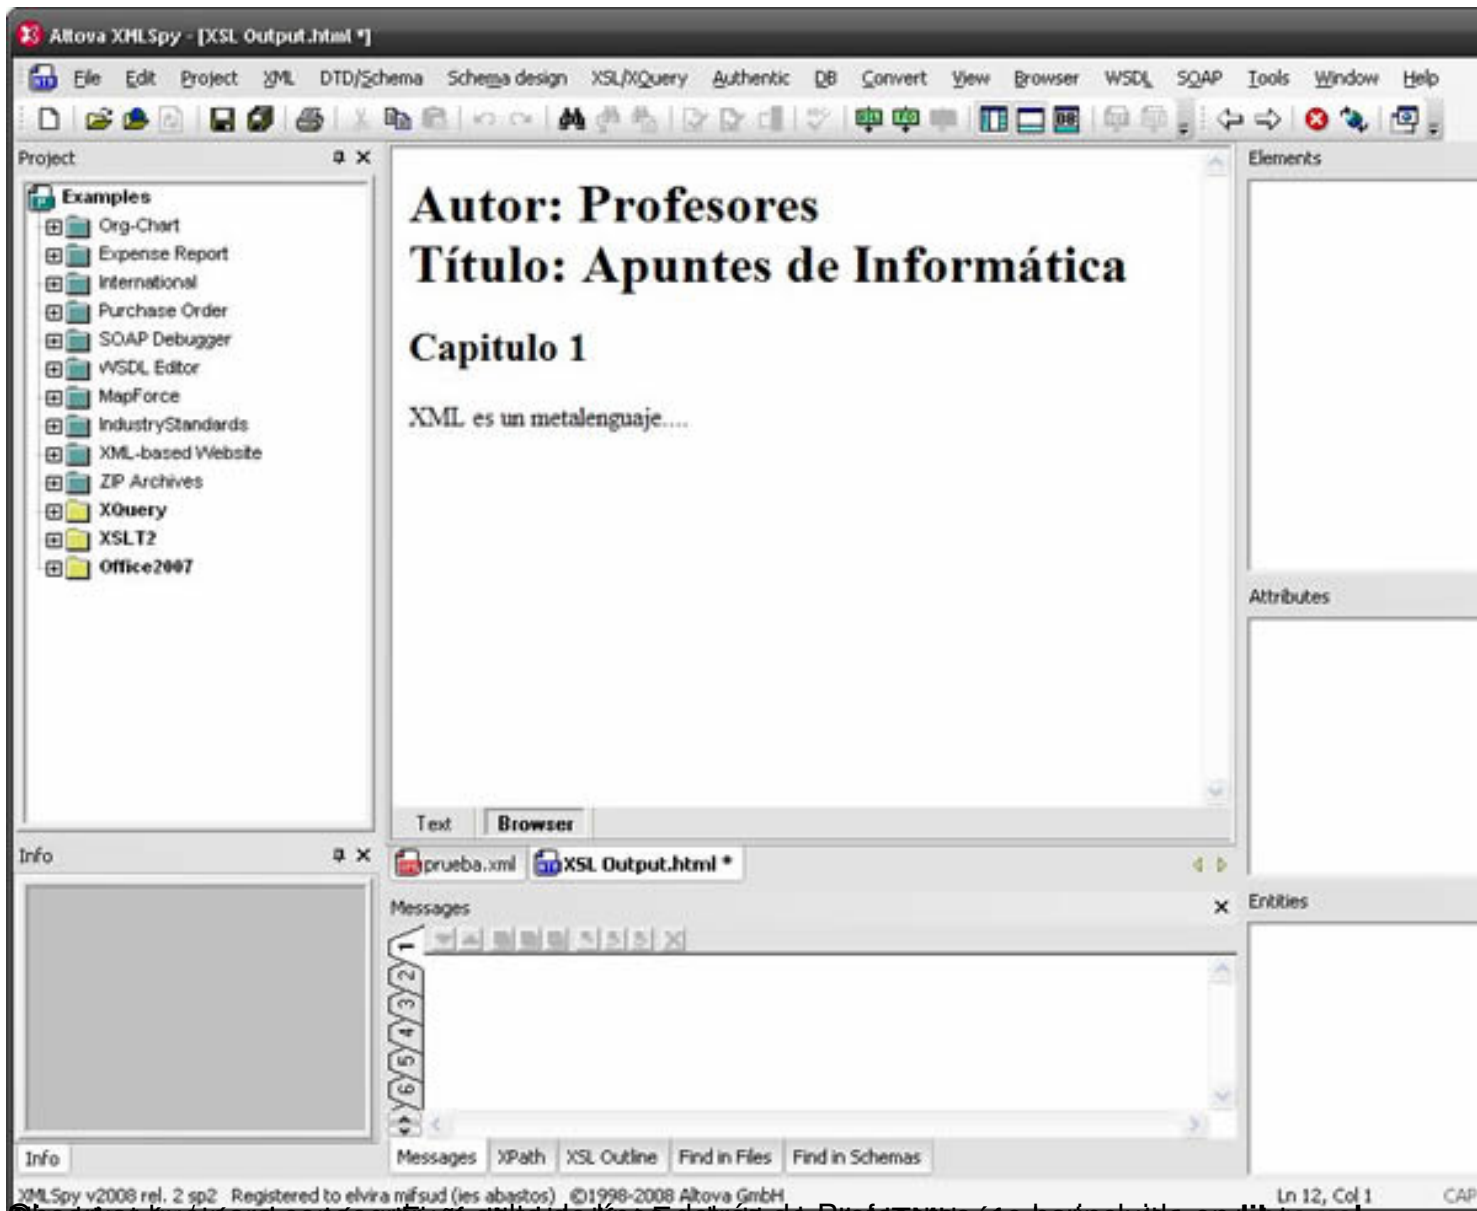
Altova XMLSpy - [XSL Output.html *]

File Edit Project XML DTD/Schema Schema design XSL/XQuery Authentic DB Convert View Browser WSDL SOAP Tools Window Help

Project

Examples
Org-Chart
Expense Report
International
Purchase Order
SOAP Debugger
WSDL Editor
MapForce
IndustryStandards
XML-based Website
ZIP Archives
XQuery
XSLT2
Office2007

# Autor: Profesores
# Título: Apuntes de Informática

## Capitulo 1

XML es un metalenguaje....

Text Browser

prueba.xml XSL Output.html *

Elements

Attributes

Entities

Info

Info

Messages

1 2 3 4 5 6

Messages XPath XSL Outline Find in Files Find in Schemas

XMLSpy v2008 rel. 2 sp2 Registered to elvira mifsud (ies abastos) ©1998-2008 Altova GmbH Ln 12, Col 1 CAP

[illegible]